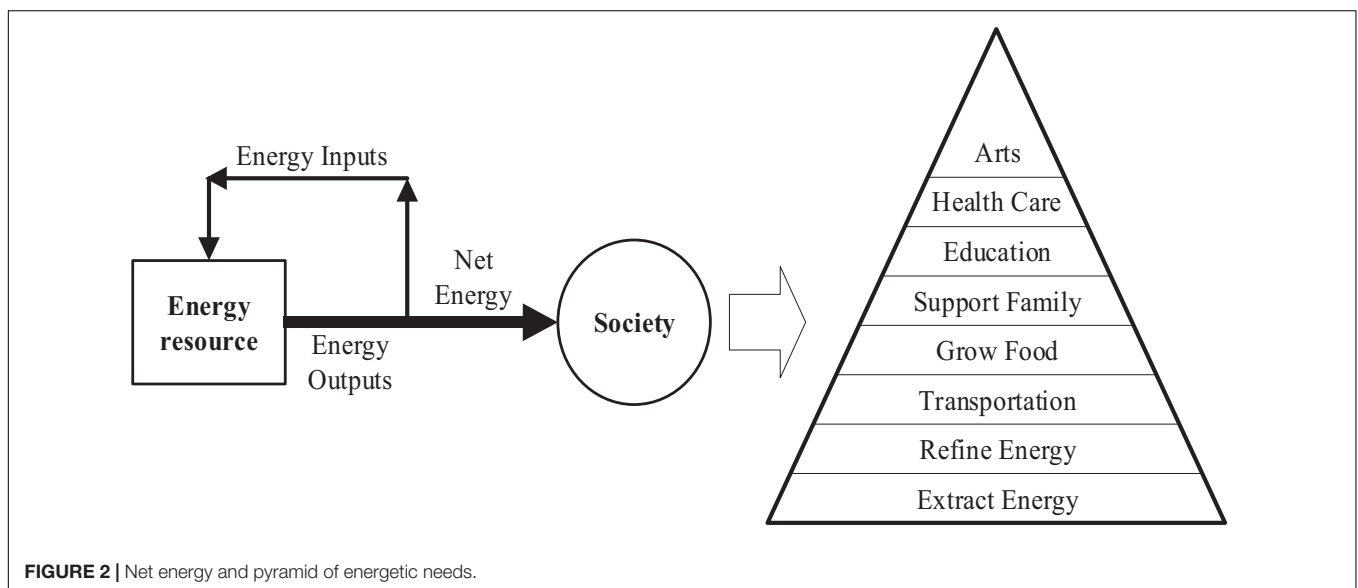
Energy Inputs

Energy resource

Net Energy

Energy Outputs

Society

Arts
Health Care
Education
Support Family
Grow Food
Transportation
Refine Energy
Extract Energy

FIGURE 2 | Net energy and pyramid of energetic needs.